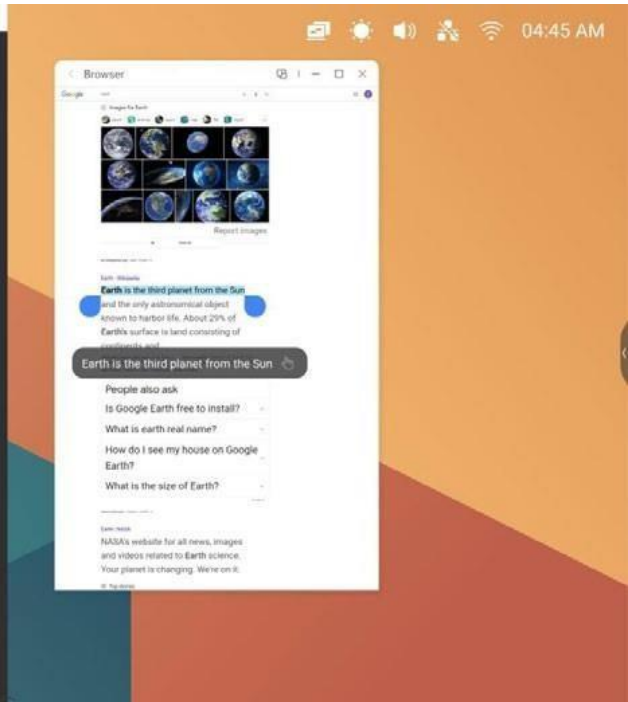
04:45 AM

Browser

Google

Images for Earth

Report images

Earth · Wikipedia

Earth is the third planet from the Sun and the only astronomical object known to harbor life. About 29% of Earth's surface is land consisting of continents and

Earth is the third planet from the Sun

People also ask

Is Google Earth free to install?

What is earth real name?

How do I see my house on Google Earth?

What is the size of Earth?

Earth NASA

NASA's website for all news, images and videos related to Earth science. Your planet is changing. We're on it.

Top stories